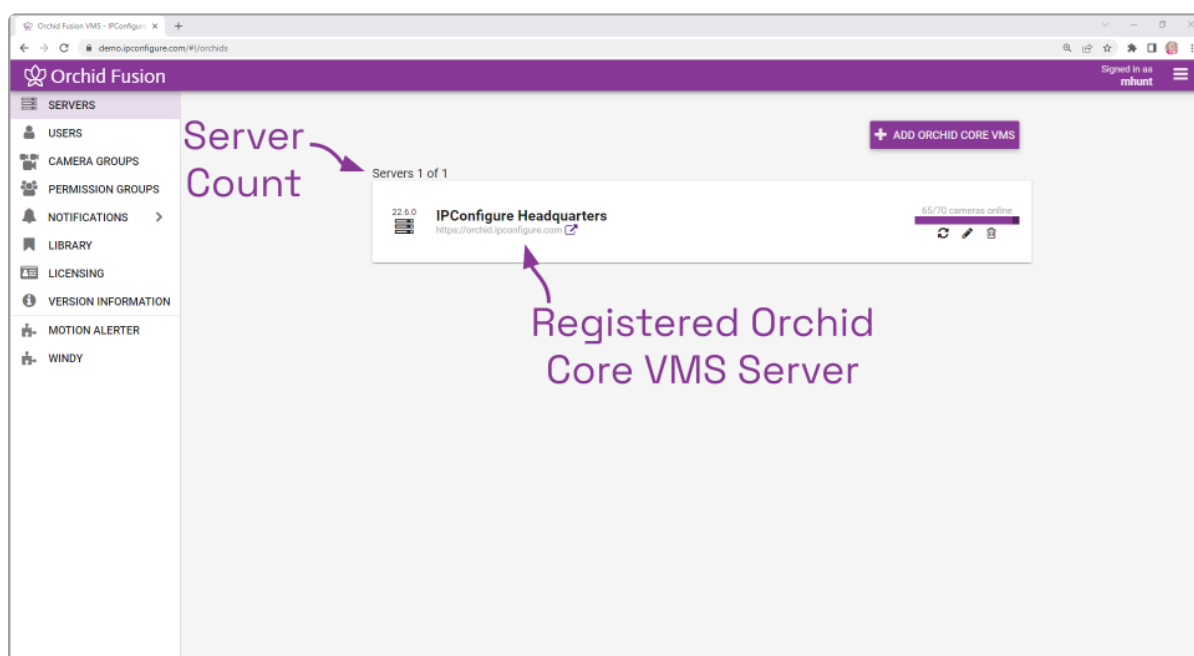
Orchid Fusion VMS - IPConfigure ×
demo.ipconfigure.com/#!/orchids

Orchid Fusion
Signed in as
mhunt

SERVERS
USERS
CAMERA GROUPS
PERMISSION GROUPS
NOTIFICATIONS >
LIBRARY
LICENSING
VERSION INFORMATION
MOTION ALERTER
WINDY

Server Count

+ ADD ORCHID CORE VMS

Servers 1 of 1

22.6.0
IPConfigure Headquarters
https://orchid.ipconfigure.com
65/70 cameras online

Registered Orchid Core VMS Server